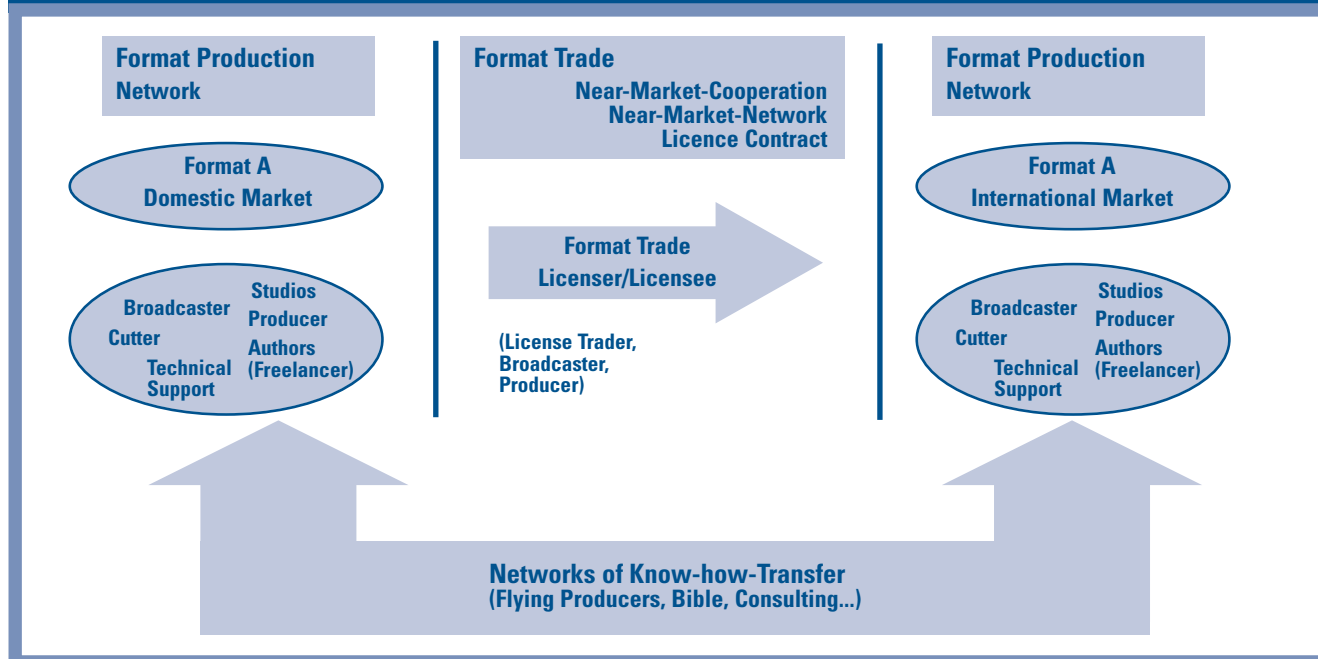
Format Production Network

Format A
Domestic Market

Broadcaster
Cutter
Technical Support
Studios
Producer
Authors (Freelancer)

Format Trade
Near-Market-Cooperation
Near-Market-Network
Licence Contract

Format Trade
Licenser/Licensee

(License Trader, Broadcaster, Producer)

Format Production Network

Format A
International Market

Broadcaster
Cutter
Technical Support
Studios
Producer
Authors (Freelancer)

Networks of Know-how-Transfer
(Flying Producers, Bible, Consulting...)